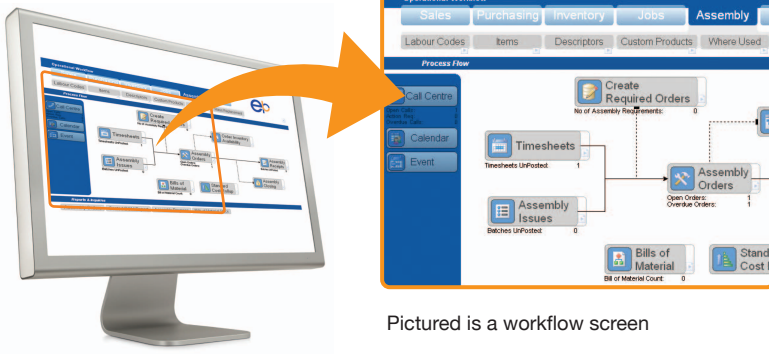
Sales
Purchasing
Inventory
Jobs
Assembly
Labour Codes
Items
Descriptors
Custom Products
Where Used
Process Flow
Call Centre
Calendar
Event
Create Required Orders
No of Assembly Requirements: 0
Timesheets
Timesheets UnPosted: 1
Assembly Orders
Open Orders: 1
Overdue Orders: 1
Assembly Issues
Batches UnPosted: 0
Bills of Material
Bill of Material Count: 0
Stand
Cost

Pictured is a workflow screen